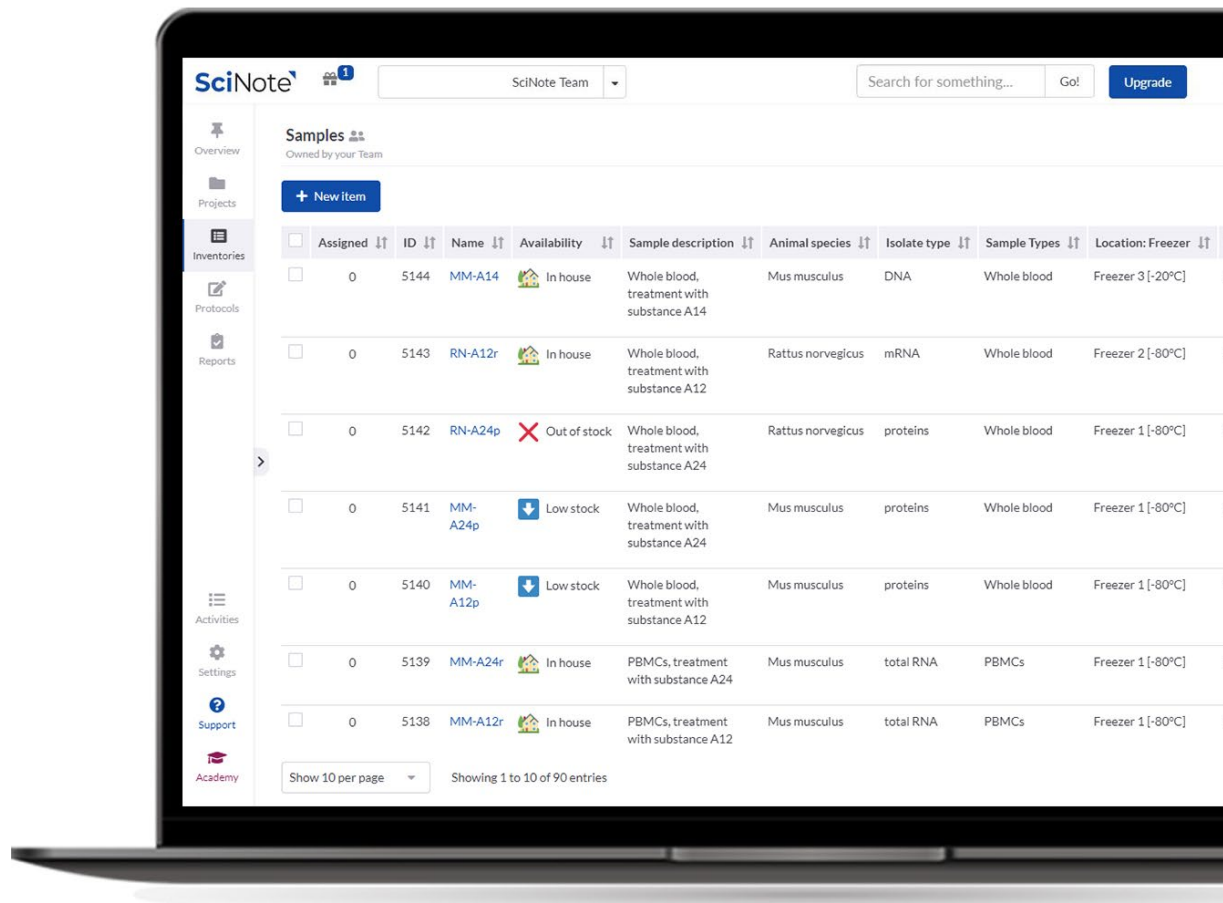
SciNote 1 SciNote Team Search for something... Go! Upgrade

Overview
Projects
Inventories
Protocols
Reports

Samples
Owned by your Team

+ New item

| | Assigned | ID | Name | Availability | Sample description | Animal species | Isolate type | Sample Types | Location: Freezer |
|---|---|---|---|---|---|---|---|---|---|
| | 0 | 5144 | MM-A14 | In house | Whole blood, treatment with substance A14 | Mus musculus | DNA | Whole blood | Freezer 3 [-20°C] |
| | 0 | 5143 | RN-A12r | In house | Whole blood, treatment with substance A12 | Rattus norvegicus | mRNA | Whole blood | Freezer 2 [-80°C] |
| | 0 | 5142 | RN-A24p | Out of stock | Whole blood, treatment with substance A24 | Rattus norvegicus | proteins | Whole blood | Freezer 1 [-80°C] |
| | 0 | 5141 | MM-A24p | Low stock | Whole blood, treatment with substance A24 | Mus musculus | proteins | Whole blood | Freezer 1 [-80°C] |
| | 0 | 5140 | MM-A12p | Low stock | Whole blood, treatment with substance A12 | Mus musculus | proteins | Whole blood | Freezer 1 [-80°C] |
| | 0 | 5139 | MM-A24r | In house | PBMCs, treatment with substance A24 | Mus musculus | total RNA | PBMCs | Freezer 1 [-80°C] |
| | 0 | 5138 | MM-A12r | In house | PBMCs, treatment with substance A12 | Mus musculus | total RNA | PBMCs | Freezer 1 [-80°C] |

Activities
Settings
Support
Academy

Show 10 per page Showing 1 to 10 of 90 entries